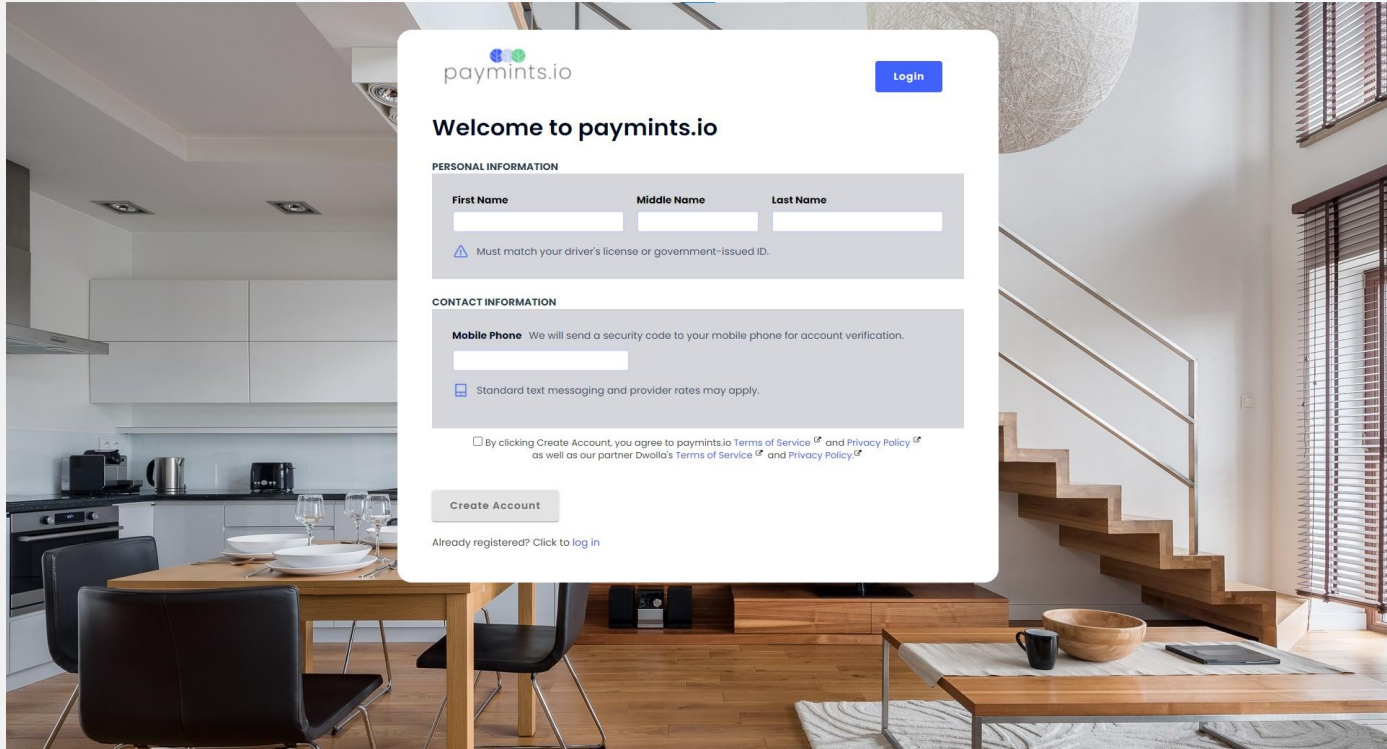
paymints.io

Login

Welcome to paymints.io

PERSONAL INFORMATION

First Name

Middle Name

Last Name

Must match your driver's license or government-issued ID.

CONTACT INFORMATION

Mobile Phone We will send a security code to your mobile phone for account verification.

Standard text messaging and provider rates may apply.

By clicking Create Account, you agree to paymints.io Terms of Service and Privacy Policy as well as our partner Dwolla's Terms of Service and Privacy Policy.

Create Account

Already registered? Click to log in